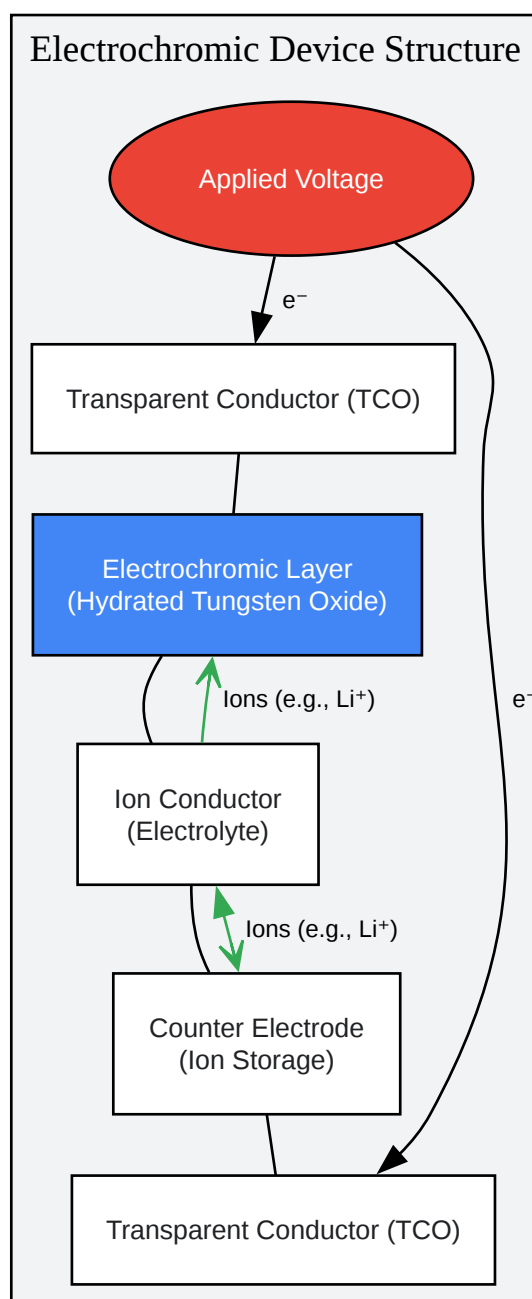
Electrochromic Device Structure

Applied Voltage

$e^-$

Transparent Conductor (TCO)

Electrochromic Layer
(Hydrated Tungsten Oxide)

Ions (e.g., $Li^+$)

$e^-$

Ion Conductor
(Electrolyte)

Ions (e.g., $Li^+$)

Counter Electrode
(Ion Storage)

Transparent Conductor (TCO)